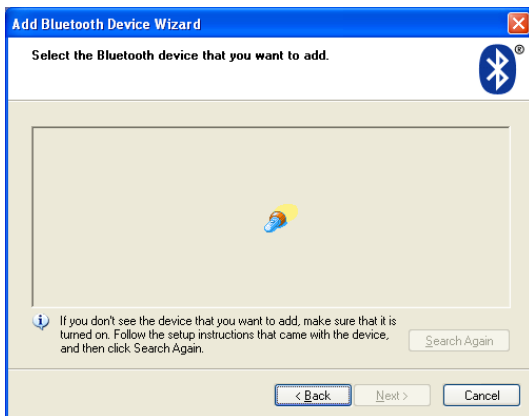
Add Bluetooth Device Wizard

Select the Bluetooth device that you want to add.

If you don't see the device that you want to add, make sure that it is turned on. Follow the setup instructions that came with the device, and then click Search Again.

Search Again

< Back

Next >

Cancel